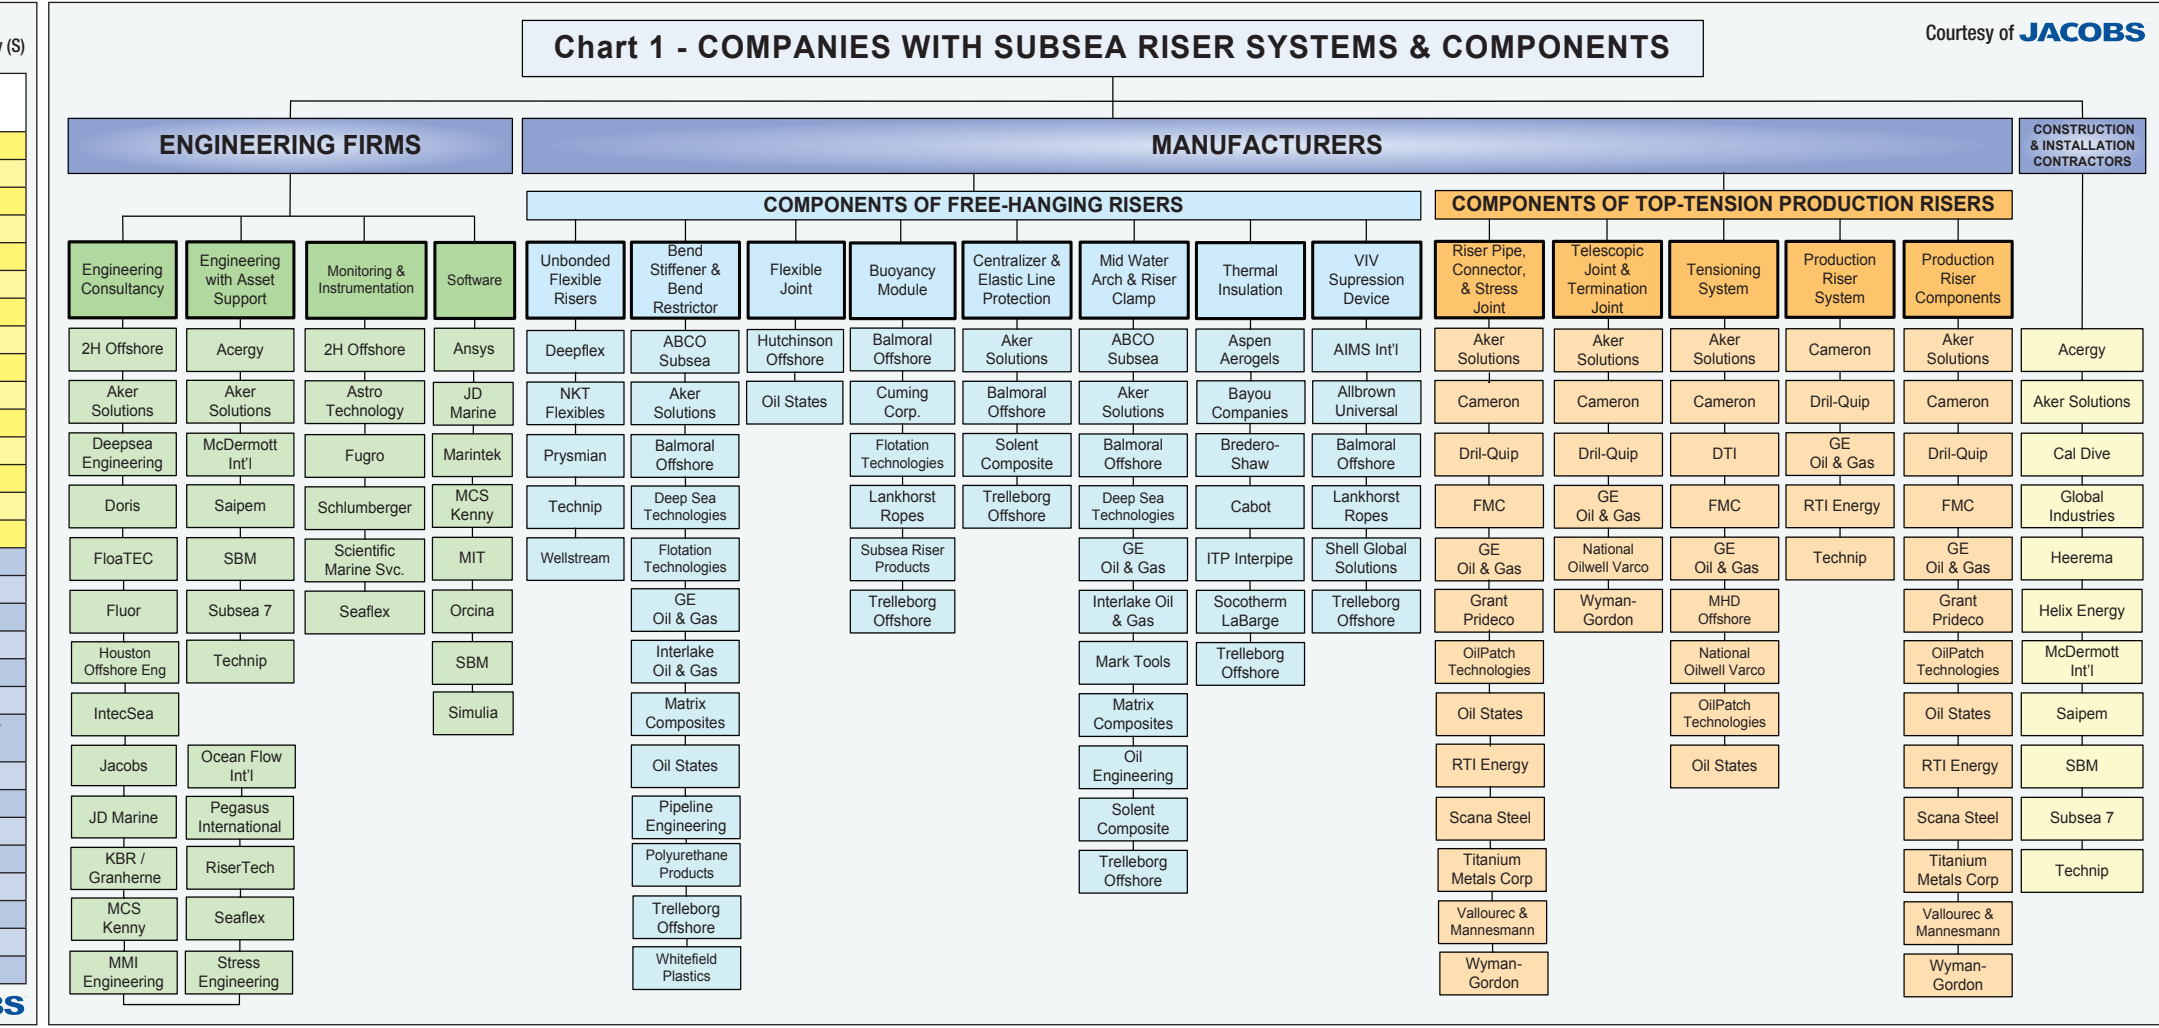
(S)

BS

Chart 1 - COMPANIES WITH SUBSEA RISER SYSTEMS & COMPONENTS

Courtesy of JACOBS

ENGINEERING FIRMS

MANUFACTURERS

CONSTRUCTION & INSTALLATION CONTRACTORS

COMPONENTS OF FREE-HANGING RISERS

COMPONENTS OF TOP-TENSION PRODUCTION RISERS

Engineering Consultancy
2H Offshore
Aker Solutions
Deepsea Engineering
Doris
FloaTEC
Fluor
Houston Offshore Eng
IntecSea
Jacobs
JD Marine
KBR / Granherne
MCS Kenny
MMI Engineering

Engineering with Asset Support
Acergy
Aker Solutions
McDermott Int'l
Saipem
SBM
Subsea 7
Technip
Ocean Flow Int'l
Pegasus International
RiserTech
Seaflex
Stress Engineering

Monitoring & Instrumentation
2H Offshore
Astro Technology
Fugro
Schlumberger
Scientific Marine Svc.
Seaflex

Software
Ansys
JD Marine
Marintek
MCS Kenny
MIT
Orcina
SBM
Simulia

Unbonded Flexible Risers
Deepflex
NKT Flexibles
Prysmian
Technip
Wellstream

Bend Stiffener & Bend Restrictor
ABCO Subsea
Aker Solutions
Balmoral Offshore
Deep Sea Technologies
Flotation Technologies
GE Oil & Gas
Interlake Oil & Gas
Matrix Composites
Oil States
Pipeline Engineering
Polyurethane Products
Trelleborg Offshore
Whitefield Plastics

Flexible Joint
Hutchinson Offshore
Oil States

Buoyancy Module
Balmoral Offshore
Cuming Corp.
Flotation Technologies
Lankhorst Ropes
Subsea Riser Products
Trelleborg Offshore

Centralizer & Elastic Line Protection
Aker Solutions
Balmoral Offshore
Solent Composite
Trelleborg Offshore

Mid Water Arch & Riser Clamp
ABCO Subsea
Aker Solutions
Balmoral Offshore
Deep Sea Technologies
GE Oil & Gas
Interlake Oil & Gas
Mark Tools
Matrix Composites
Oil Engineering
Solent Composite
Trelleborg Offshore

Thermal Insulation
Aspen Aerogels
Bayou Companies
Bredero-Shaw
Cabot
ITP Interpipe
Socotherm LaBarge
Trelleborg Offshore

VIV Supression Device
AIMS Int'l
Allbrown Universal
Balmoral Offshore
Lankhorst Ropes
Shell Global Solutions
Trelleborg Offshore

Riser Pipe, Connector, & Stress Joint
Aker Solutions
Cameron
Dril-Quip
FMC
GE Oil & Gas
Grant Prideco
OilPatch Technologies
Oil States
RTI Energy
Scana Steel
Titanium Metals Corp
Vallourec & Mannesmann
Wyman-Gordon

Telescopic Joint & Termination Joint
Aker Solutions
Cameron
Dril-Quip
GE Oil & Gas
National Oilwell Varco
Wyman-Gordon

Tensioning System
Aker Solutions
Cameron
DTI
FMC
GE Oil & Gas
MHD Offshore
National Oilwell Varco
OilPatch Technologies
Oil States

Production Riser System
Cameron
Dril-Quip
GE Oil & Gas
RTI Energy
Technip

Production Riser Components
Aker Solutions
Cameron
Dril-Quip
FMC
GE Oil & Gas
Grant Prideco
OilPatch Technologies
Oil States
RTI Energy
Scana Steel
Titanium Metals Corp
Vallourec & Mannesmann
Wyman-Gordon

Acergy
Aker Solutions
Cal Dive
Global Industries
Heerema
Helix Energy
McDermott Int'l
Saipem
SBM
Subsea 7
Technip